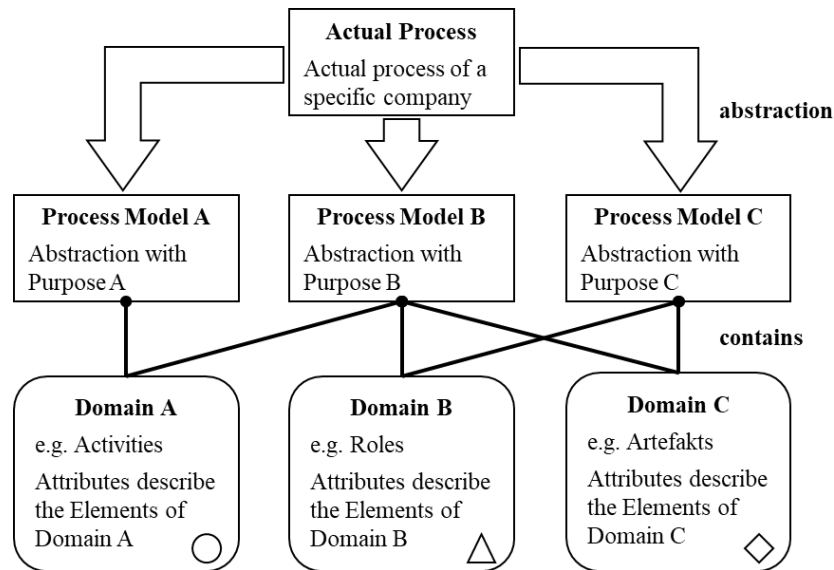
Actual Process
Actual process of a specific company

abstraction

Process Model A
Abstraction with Purpose A

Process Model B
Abstraction with Purpose B

Process Model C
Abstraction with Purpose C

contains

Domain A
e.g. Activities
Attributes describe the Elements of Domain A

Domain B
e.g. Roles
Attributes describe the Elements of Domain B

Domain C
e.g. Artefakts
Attributes describe the Elements of Domain C